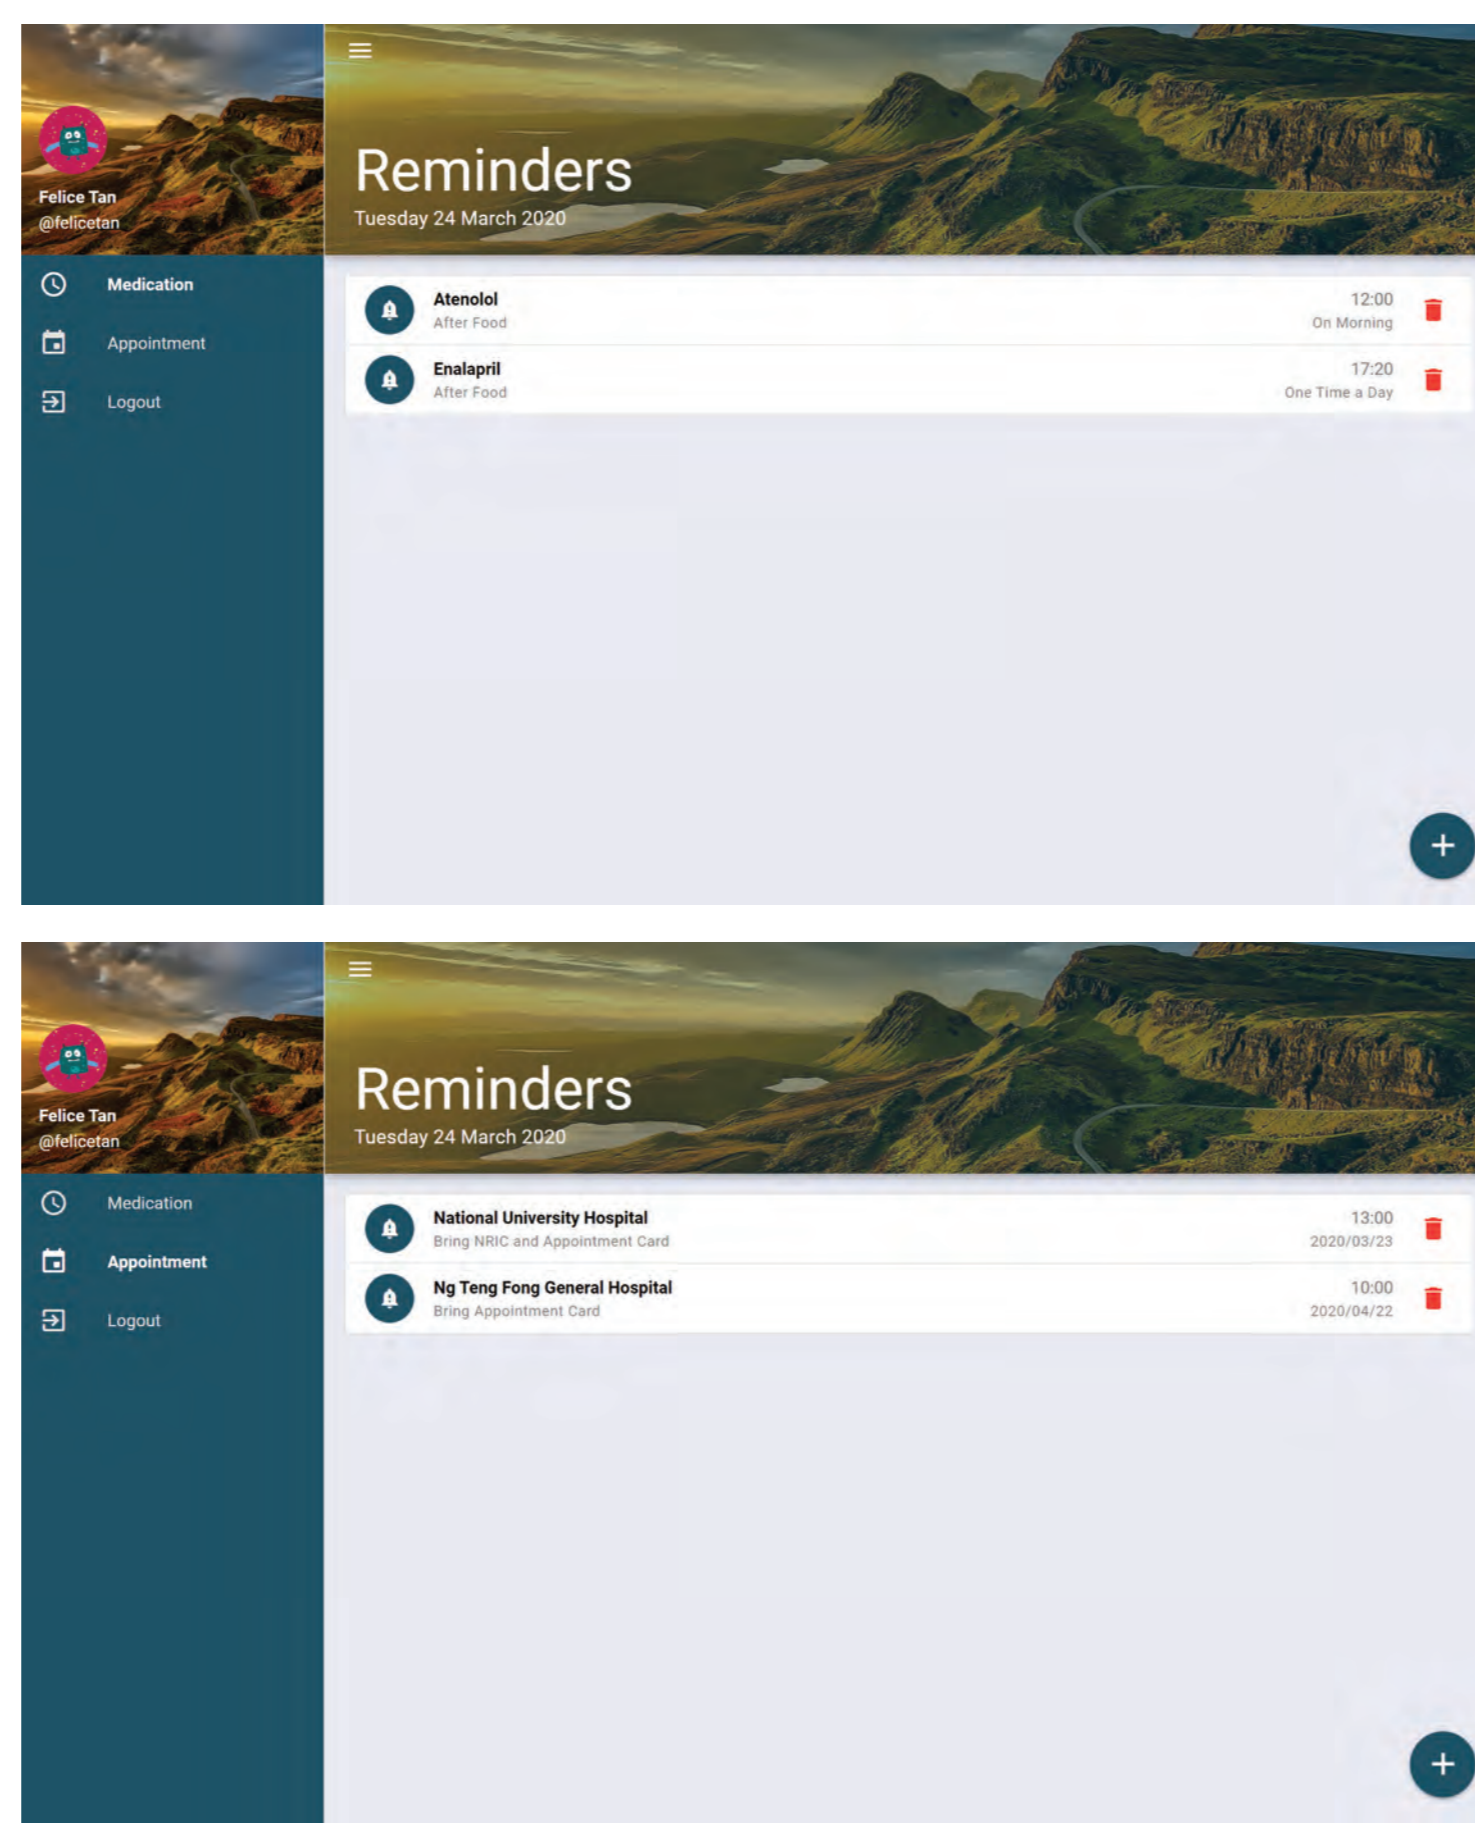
Felice Tan
@felicetan

Medication

Appointment

Logout

Reminders
Tuesday 24 March 2020

Atenolol
After Food
12:00
On Morning

Enalapril
After Food
17:20
One Time a Day

+

Felice Tan
@felicetan

Medication

Appointment

Logout

Reminders
Tuesday 24 March 2020

National University Hospital
Bring NRIC and Appointment Card
13:00
2020/03/23

Ng Teng Fong General Hospital
Bring Appointment Card
10:00
2020/04/22

+